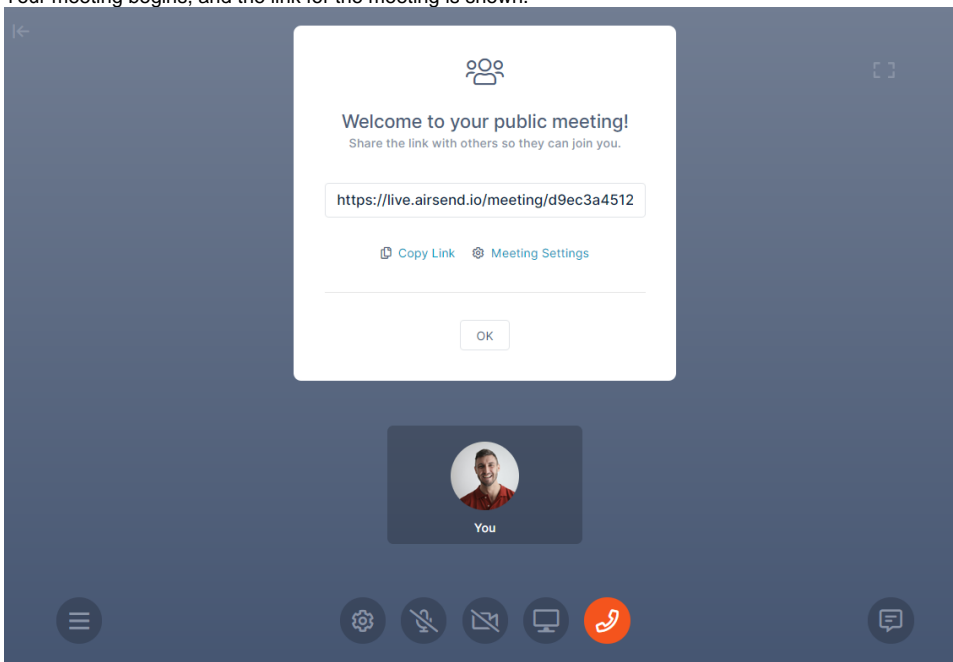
Your meeting begins, and the link for the meeting is shown.

Welcome to your public meeting!
Share the link with others so they can join you.

https://live.airsend.io/meeting/d9ec3a4512

Copy Link   Meeting Settings

OK

You